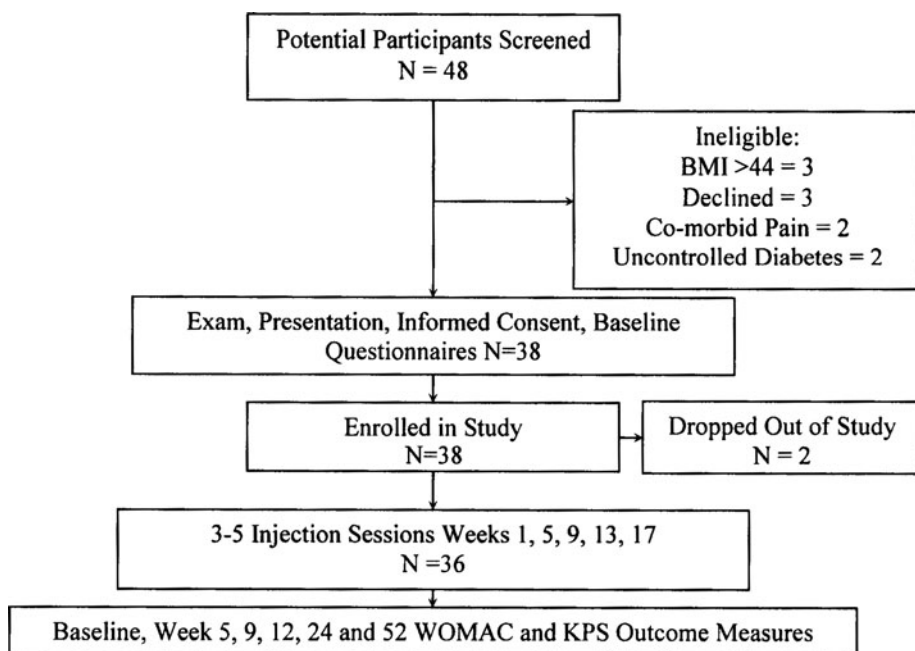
Potential Participants Screened
N = 48

Ineligible:
BMI >44 = 3
Declined = 3
Co-morbid Pain = 2
Uncontrolled Diabetes = 2

Exam, Presentation, Informed Consent, Baseline Questionnaires N=38

Enrolled in Study
N=38

Dropped Out of Study
N = 2

3-5 Injection Sessions Weeks 1, 5, 9, 13, 17
N =36

Baseline, Week 5, 9, 12, 24 and 52 WOMAC and KPS Outcome Measures